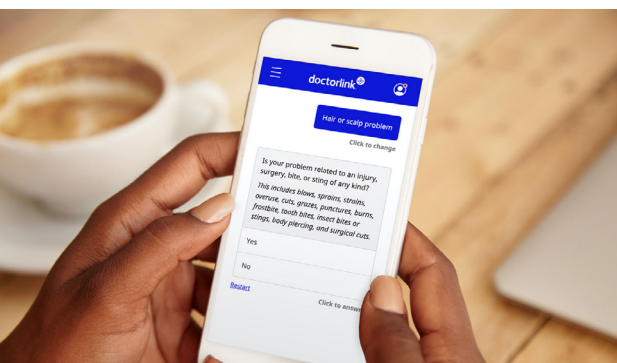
doctorlink

Hair or scalp problem

Click to change

Is your problem related to an injury, surgery, bite, or sting of any kind?

This includes blows, sprains, strains, overuse, cuts, grazes, punctures, burns, frostbite, tooth bites, insect bites or stings, body piercing, and surgical cuts.

Yes

No

Restart

Click to answ